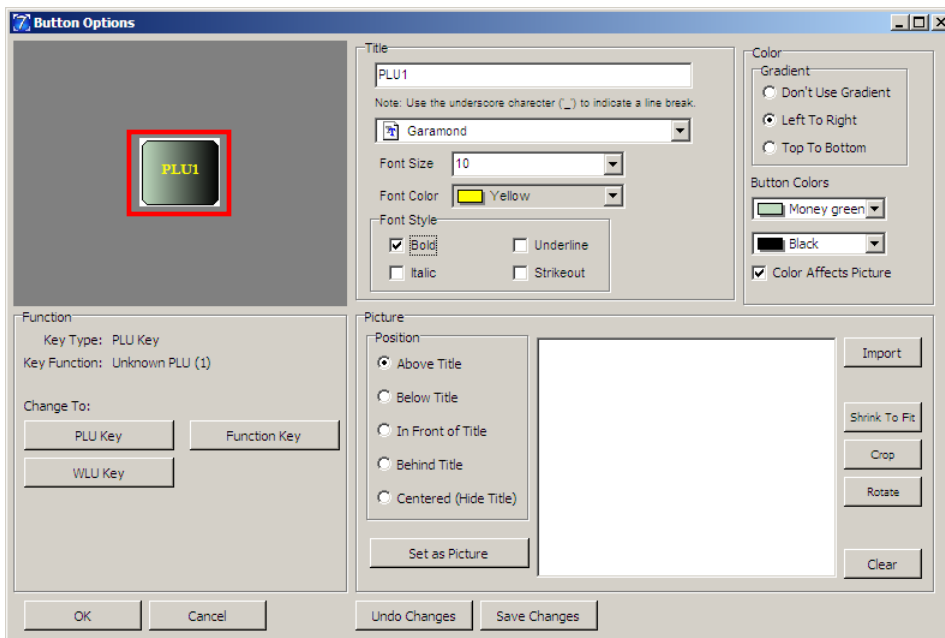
Button Options

PLU1

Title
PLU1
Note: Use the underscore character ('_') to indicate a line break.
Garamond
Font Size 10
Font Color Yellow
Font Style
Bold
Underline
Italic
Strikeout

Color
Gradient
Don't Use Gradient
Left To Right
Top To Bottom
Button Colors
Money green
Black
Color Affects Picture

Function
Key Type: PLU Key
Key Function: Unknown PLU (1)
Change To:
PLU Key
Function Key
WLU Key

Picture
Position
Above Title
Below Title
In Front of Title
Behind Title
Centered (Hide Title)
Set as Picture
Import
Shrink To Fit
Crop
Rotate
Clear

OK
Cancel
Undo Changes
Save Changes